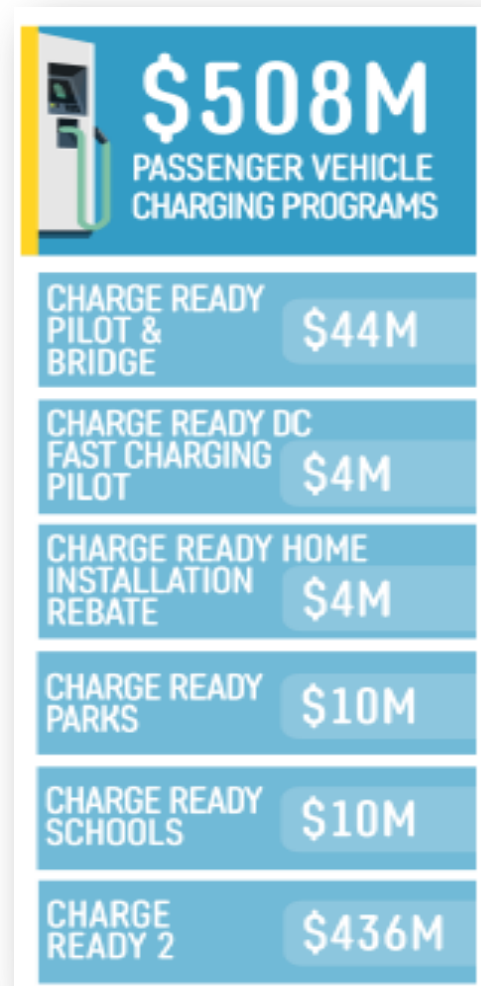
$508M
PASSENGER VEHICLE CHARGING PROGRAMS

CHARGE READY PILOT & BRIDGE $44M

CHARGE READY DC FAST CHARGING PILOT $4M

CHARGE READY HOME INSTALLATION REBATE $4M

CHARGE READY PARKS $10M

CHARGE READY SCHOOLS $10M

CHARGE READY 2 $436M